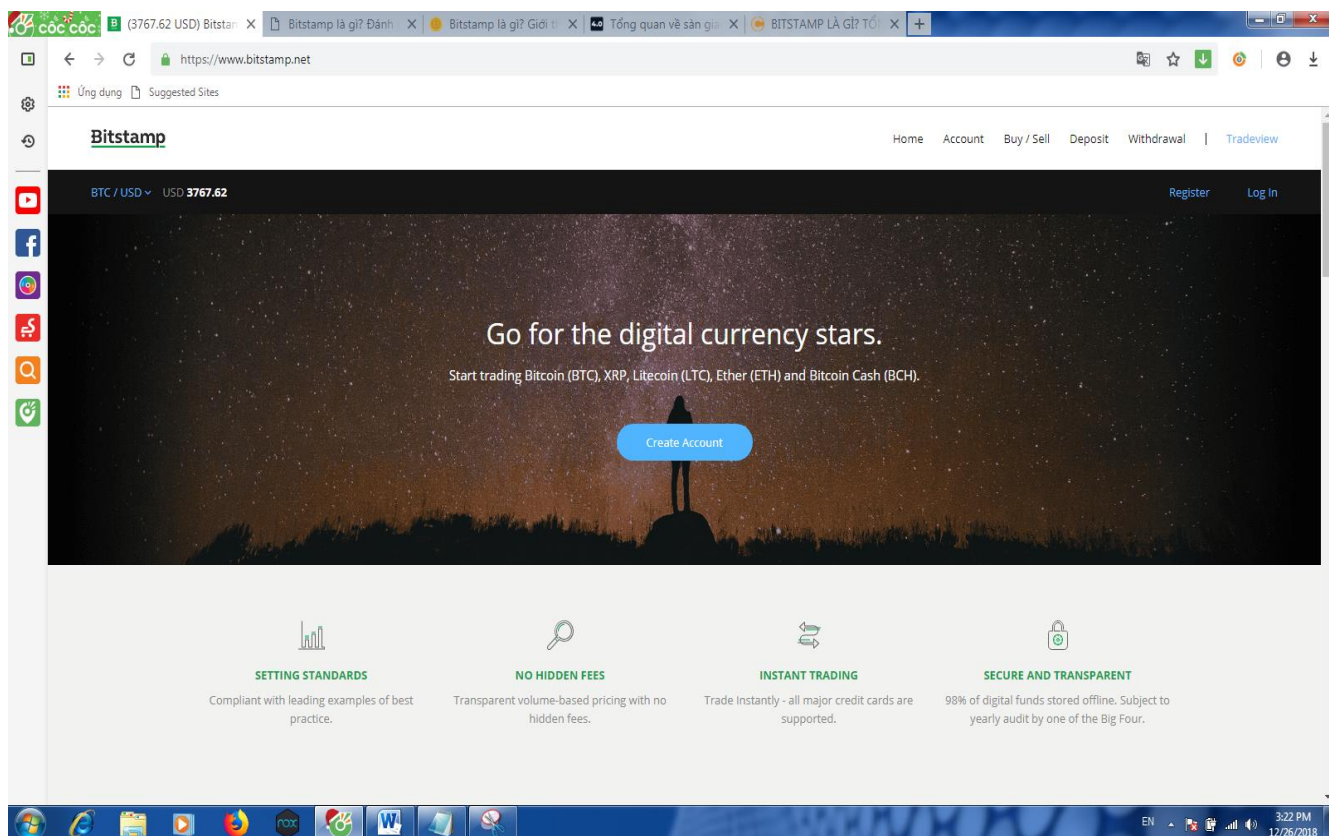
cốc cốc
(3767.62 USD) Bitstan ×
Bitstamp là gì? Đánh ×
Bitstamp là gì? Giới t ×
Tổng quan về sàn gia ×
BITSTAMP LÀ GÌ? TỔ ×

https://www.bitstamp.net

Ứng dụng Suggested Sites

Bitstamp

Home Account Buy / Sell Deposit Withdrawal | Tradeview

BTC / USD USD 3767.62

Register Log In

Go for the digital currency stars.

Start trading Bitcoin (BTC), XRP, Litecoin (LTC), Ether (ETH) and Bitcoin Cash (BCH).

Create Account

SETTING STANDARDS
Compliant with leading examples of best practice.

NO HIDDEN FEES
Transparent volume-based pricing with no hidden fees.

INSTANT TRADING
Trade Instantly - all major credit cards are supported.

SECURE AND TRANSPARENT
98% of digital funds stored offline. Subject to yearly audit by one of the Big Four.

EN
3:22 PM
12/26/2018